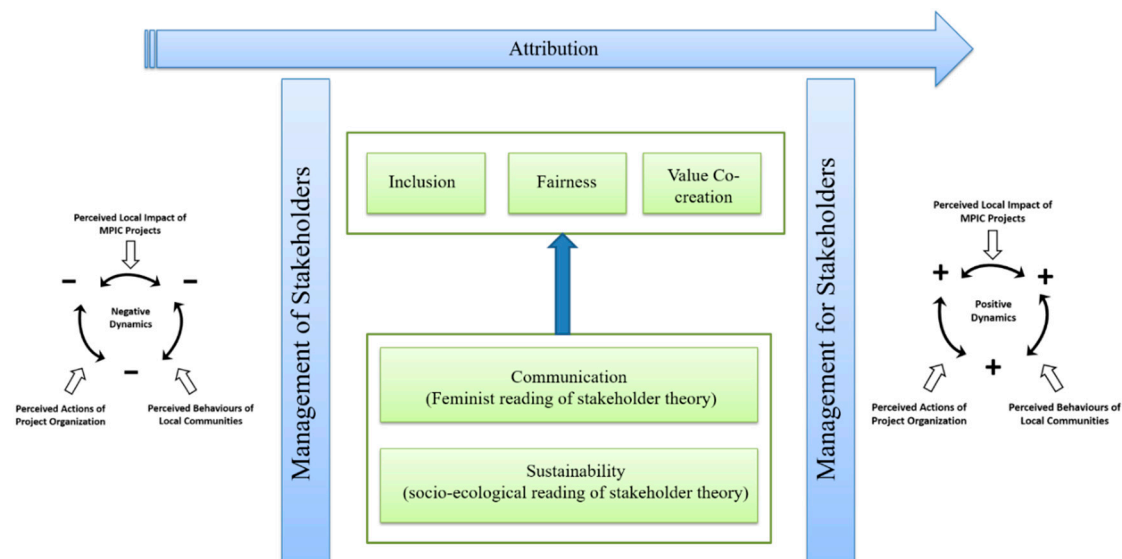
Attribution

Perceived Local Impact of MPIC Projects

−

−

Negative Dynamics

−

Perceived Actions of Project Organization

Perceived Behaviours of Local Communities

Management of Stakeholders

Inclusion

Fairness

Value Co-creation

Communication
(Feminist reading of stakeholder theory)

Sustainability
(socio-ecological reading of stakeholder theory)

Management for Stakeholders

Perceived Local Impact of MPIC Projects

+

+

Positive Dynamics

+

Perceived Actions of Project Organization

Perceived Behaviours of Local Communities